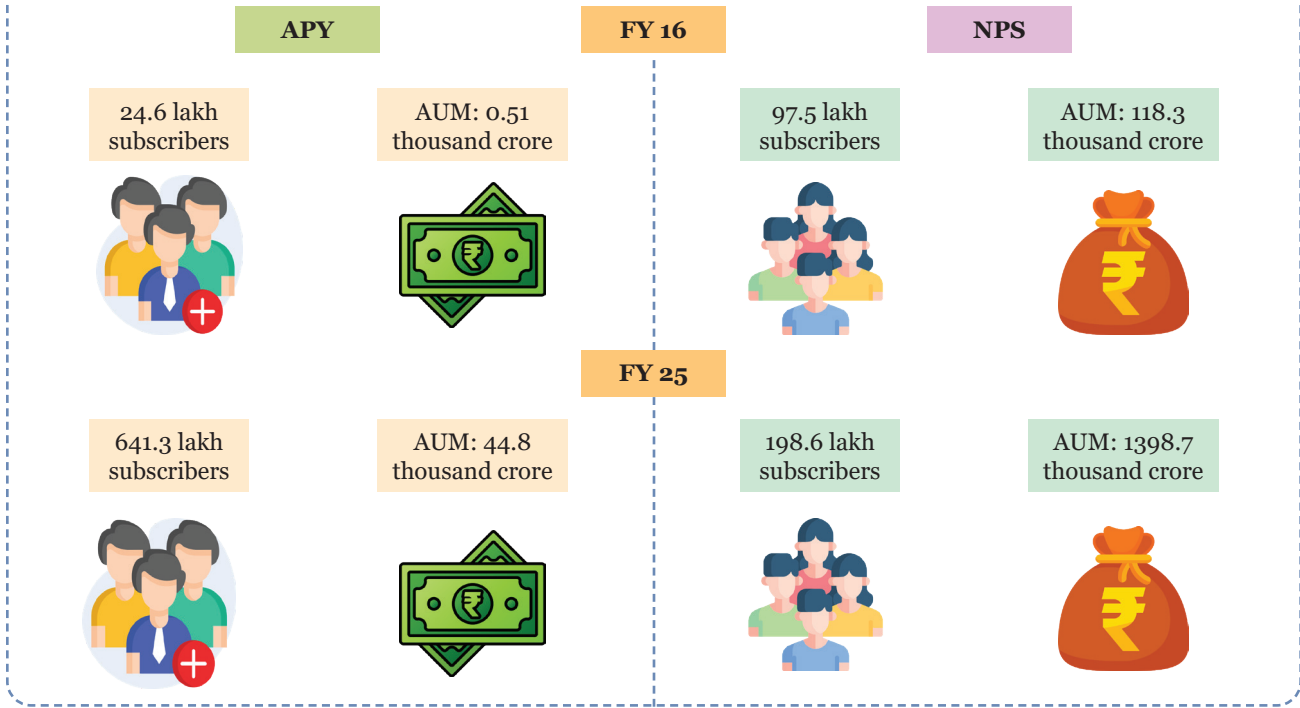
APY

FY 16

NPS

24.6 lakh subscribers

AUM: 0.51 thousand crore

97.5 lakh subscribers

AUM: 118.3 thousand crore

FY 25

641.3 lakh subscribers

AUM: 44.8 thousand crore

198.6 lakh subscribers

AUM: 1398.7 thousand crore